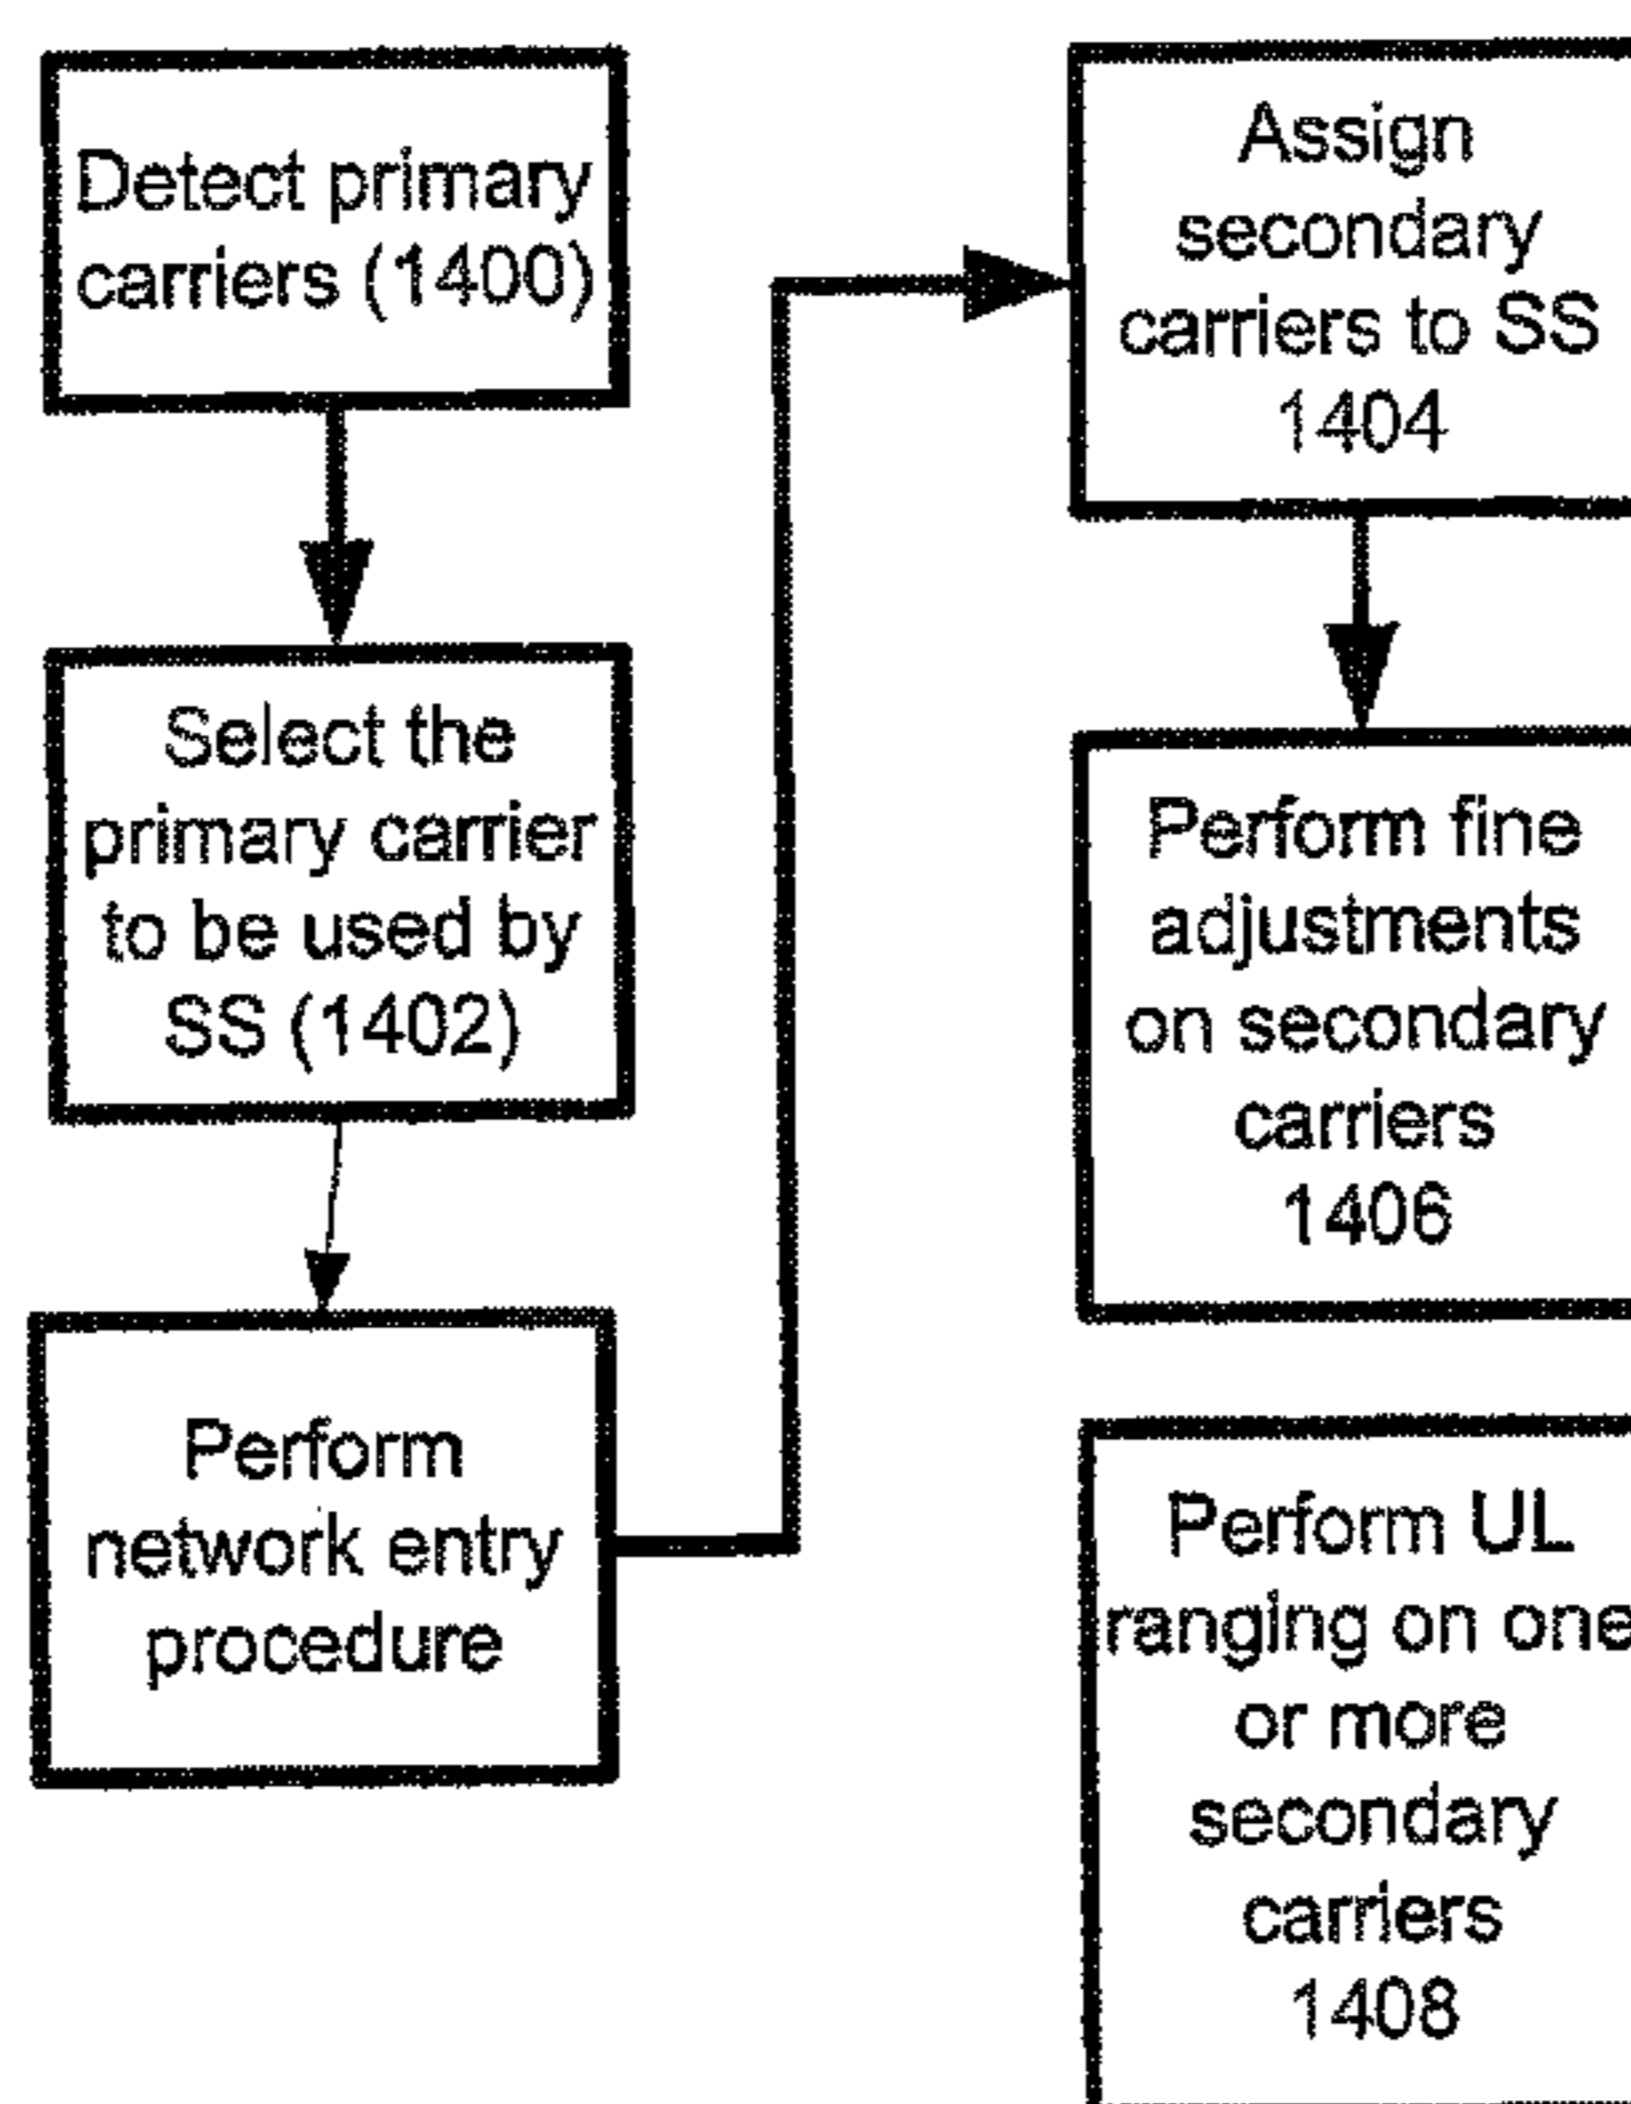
Detect primary carriers (1400)

Select the primary carrier to be used by SS (1402)

Perform network entry procedure

Assign secondary carriers to SS 1404

Perform fine adjustments on secondary carriers 1406

Perform UL ranging on one or more secondary carriers 1408